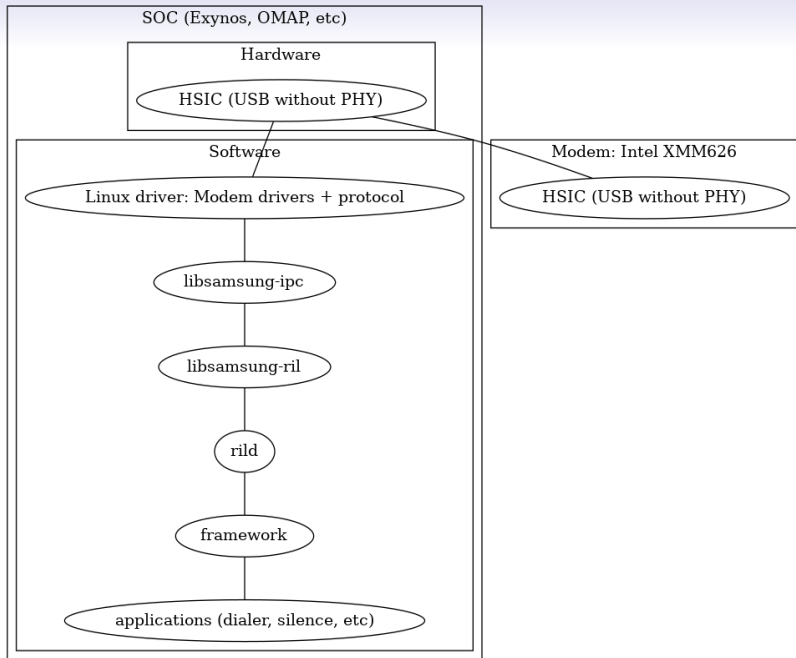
SOC (Exynos, OMAP, etc)

Hardware

HSIC (USB without PHY)

Software

Linux driver: Modem drivers + protocol

libsamsung-ipc

libsamsung-ril

rild

framework

applications (dialer, silence, etc)

Modem: Intel XMM626

HSIC (USB without PHY)